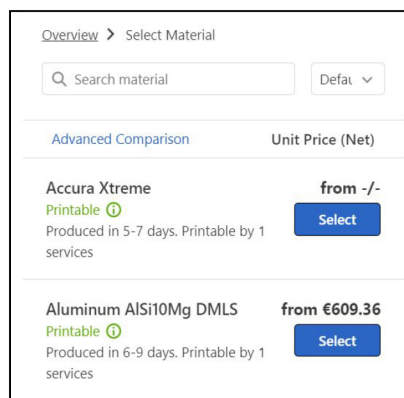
Overview > Select Material

Search material

Defau

Advanced Comparison

Unit Price (Net)

Accura Xtreme
Printable
Produced in 5-7 days. Printable by 1 services

from -/-
Select

Aluminum AlSi10Mg DMLS
Printable
Produced in 6-9 days. Printable by 1 services

from €609.36
Select